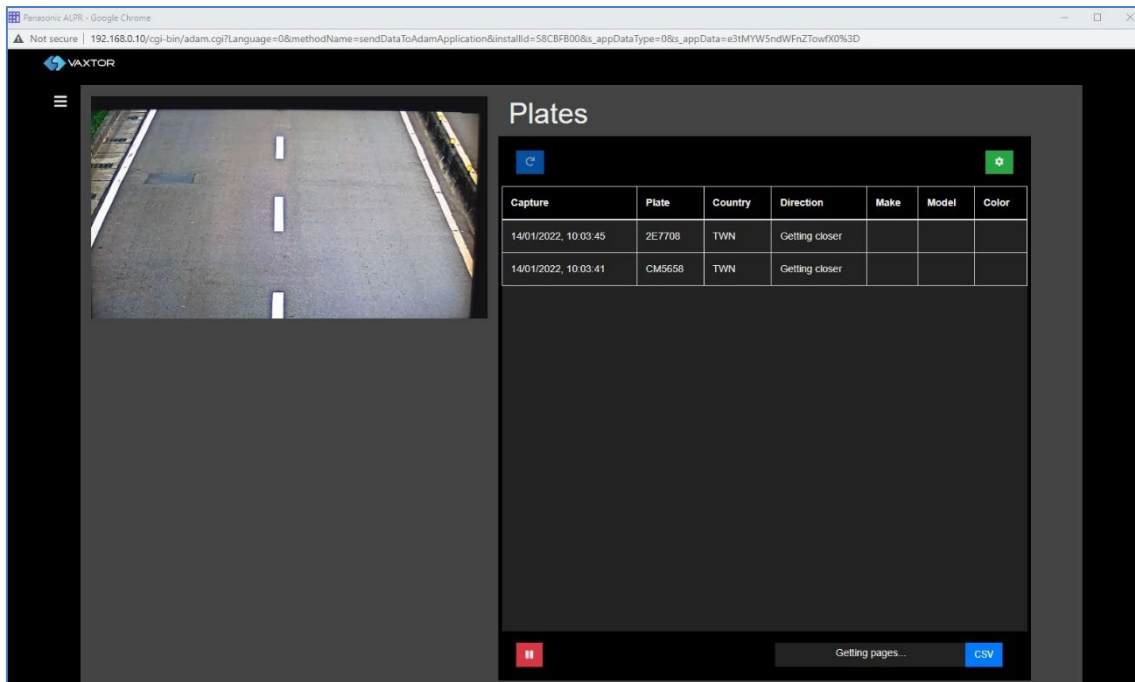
Panasonic ALPR - Google Chrome

Not secure | 192.168.0.10/cgi-bin/adam.cgi?Language=0&methodName=sendDataToAdamApplication&installId=58CBFB00&s_appDataType=0&s_appData=e3tMYW5ndWFnZTowfX0%3D

VAXTOR

Plates

| Capture | Plate | Country | Direction | Make | Model | Color |
|---|---|---|---|---|---|---|
| 14/01/2022, 10:03:45 | 2E7708 | TWN | Getting closer | | | |
| 14/01/2022, 10:03:41 | CM5658 | TWN | Getting closer | | | |

Getting pages...

CSV